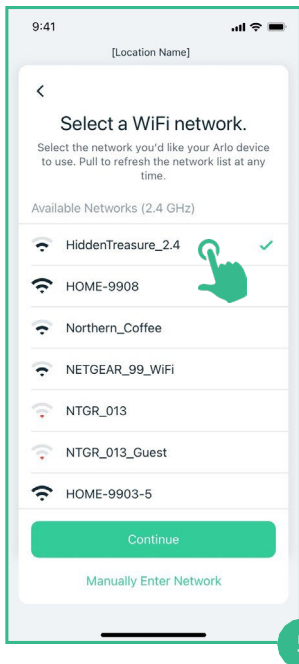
9:41

[Location Name]

<

Select a WiFi network.

Select the network you'd like your Arlo device to use. Pull to refresh the network list at any time.

Available Networks (2.4 GHz)

HiddenTreasure_2.4

HOME-9908

Northern_Coffee

NETGEAR_99_WiFi

NTGR_013

NTGR_013_Guest

HOME-9903-5

Continue

Manually Enter Network